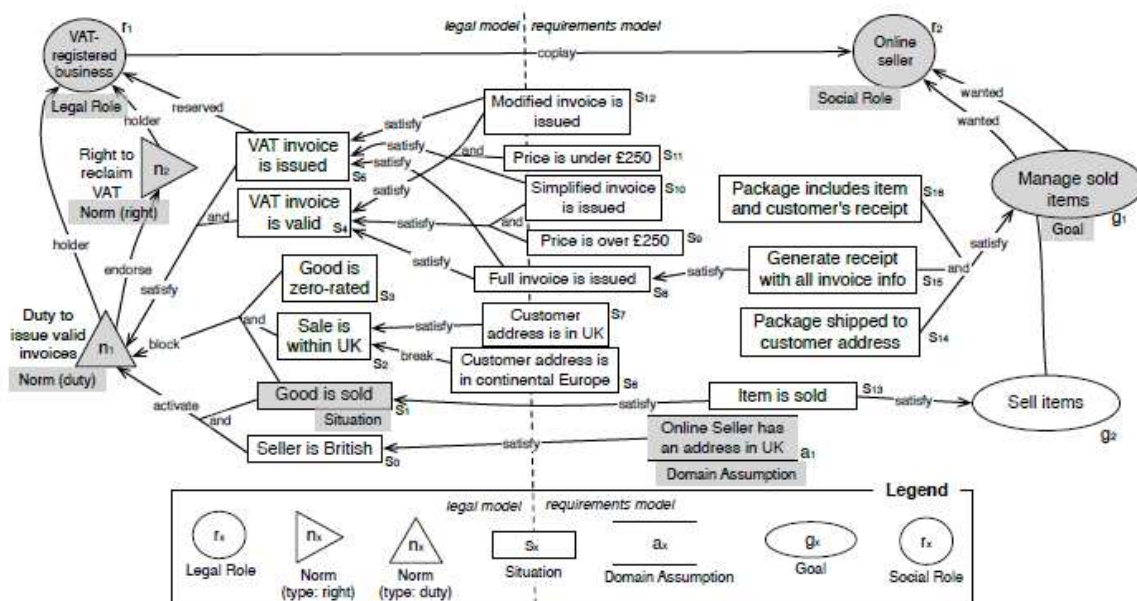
legal model | requirements model

VAT-registered business $r_1$
Legal Role

coplay

Online seller $r_2$
Social Role

reserved
holder
Right to reclaim VAT $n_2$
Norm (right)

satisfy
Modified invoice is issued $s_{12}$

VAT invoice is issued $s_6$
satisfy
and
satisfy
Price is under £250 $s_{11}$

satisfy
Simplified invoice is issued $s_{10}$

and
VAT invoice is valid $s_4$
satisfy
and
Price is over £250 $s_9$

wanted
wanted
Manage sold items $g_1$
Goal

Package includes item and customer's receipt $s_{16}$

holder
endorse
satisfy
satisfy
Good is zero-rated $s_3$
Full invoice is issued $s_8$
satisfy
Generate receipt with all invoice info $s_{15}$
and
satisfy

Duty to issue valid invoices $n_1$
Norm (duty)

block
and
Sale is within UK $s_2$
satisfy
Customer address is in UK $s_7$
break
Customer address is in continental Europe $s_8$

Package shipped to customer address $s_{14}$

activate
and
Good is sold
Situation $s_1$
satisfy
Item is sold $s_{13}$
satisfy
Sell items $g_2$

Seller is British $s_0$
satisfy
Online Seller has an address in UK $a_1$
Domain Assumption

Legend
legal model | requirements model
$r_x$ Legal Role
$n_x$ Norm (type: right)
$n_x$ Norm (type: duty)
$s_x$ Situation
$a_x$ Domain Assumption
$g_x$ Goal
$r_x$ Social Role